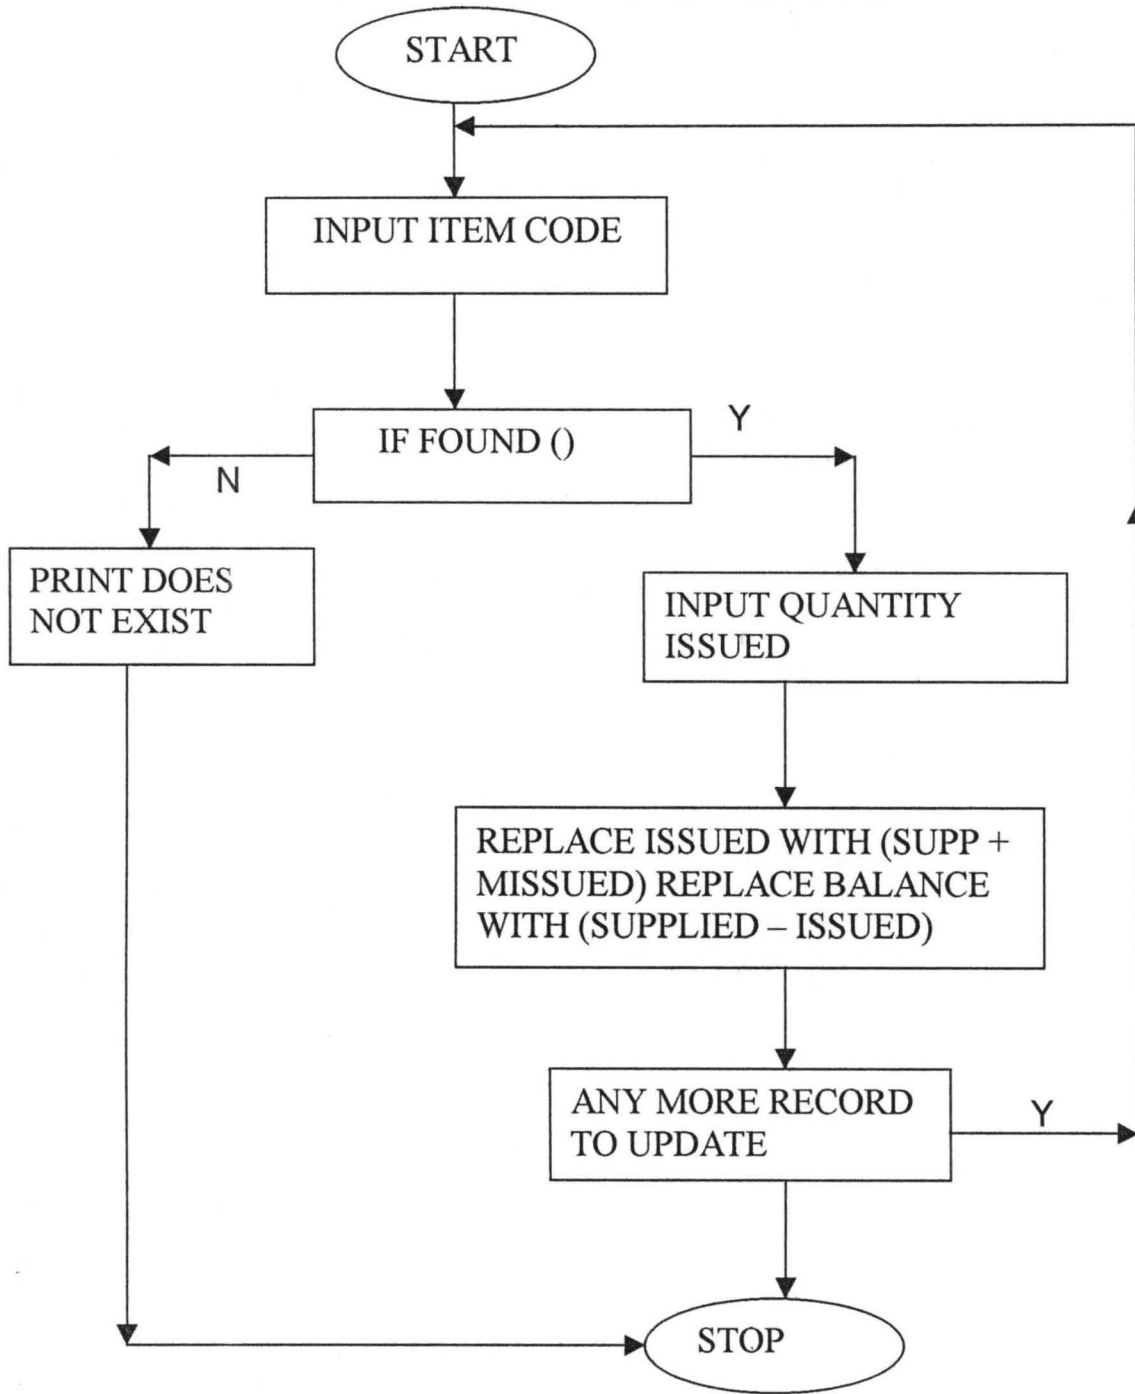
START

INPUT ITEM CODE

IF FOUND ()

Y

N

PRINT DOES NOT EXIST

INPUT QUANTITY ISSUED

REPLACE ISSUED WITH (SUPP + MISSUED) REPLACE BALANCE WITH (SUPPLIED – ISSUED)

ANY MORE RECORD TO UPDATE

Y

STOP